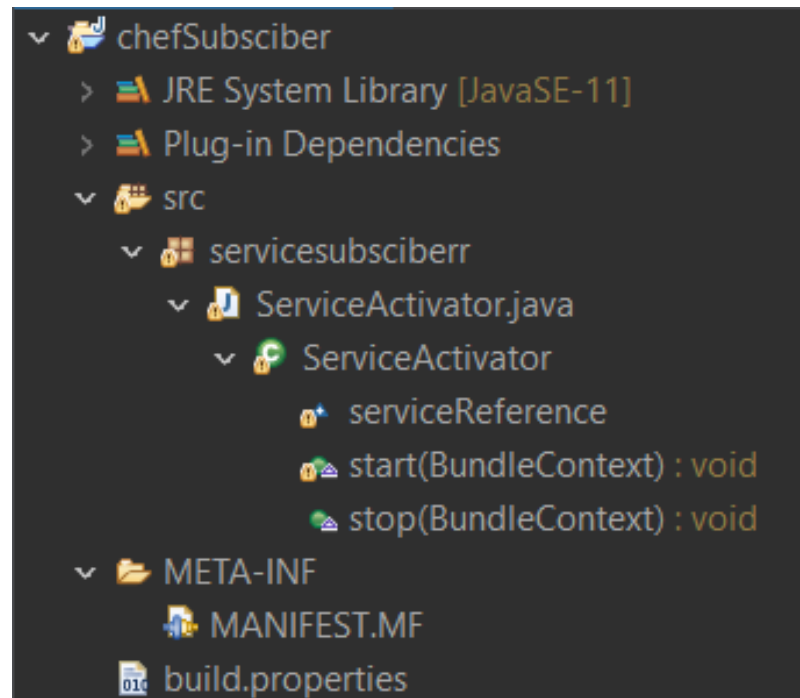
chefSubsciber
JRE System Library [JavaSE-11]
Plug-in Dependencies
src
servicesubsciberr
ServiceActivator.java
ServiceActivator
serviceReference
start(BundleContext) : void
stop(BundleContext) : void
META-INF
MANIFEST.MF
build.properties